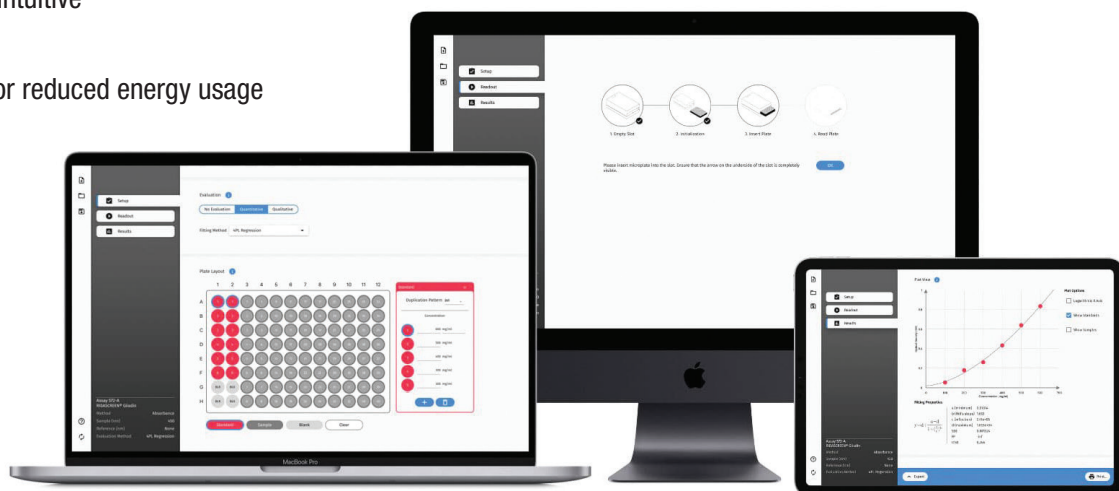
ntuitive

or reduced energy usage

Setup
Readout
Results

1. Empty Slot
2. Initialization
3. Insert Plate
4. Read Plate

Please insert microplate into the slot. Ensure that the arrow on the underside of the slot is completely visible.

OK

Setup
Readout
Results

Evaluation
No Evaluation
Quantitative
Qualitative

Fitting Method
4PL Regression

Plate Layout
1 2 3 4 5 6 7 8 9 10 11 12
A
B
C
D
E
F
G
H

Standard
Duplication Pattern

Blank
Standard
Sample
Blank
Clear

MacBook Pro

Setup
Readout
Results

Plot View

Plot Options
Logarithmic Scale
Show Standards
Show Samples

Fitting Properties

Export
Print